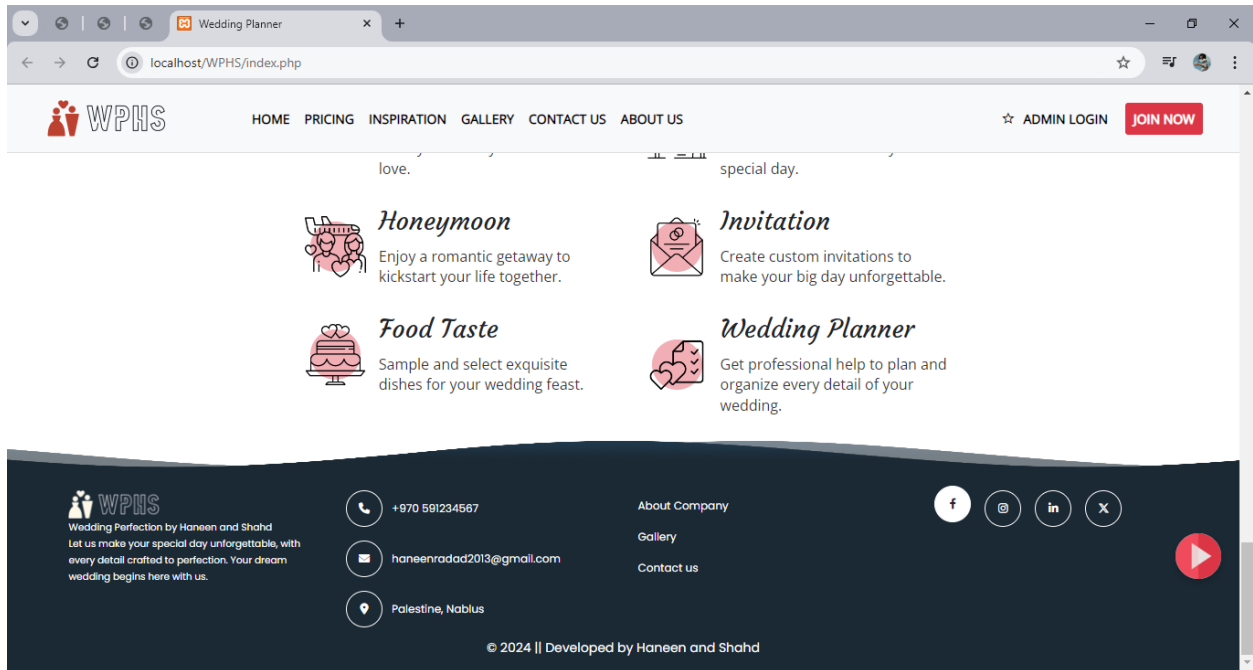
Wedding Planner

localhost/WPHS/index.php

WPHS

HOME PRICING INSPIRATION GALLERY CONTACT US ABOUT US

ADMIN LOGIN JOIN NOW

love.

special day.

Honeymoon
Enjoy a romantic getaway to kickstart your life together.

Invitation
Create custom invitations to make your big day unforgettable.

Food Taste
Sample and select exquisite dishes for your wedding feast.

Wedding Planner
Get professional help to plan and organize every detail of your wedding.

WPHS
Wedding Perfection by Haneen and Shahd
Let us make your special day unforgettable, with every detail crafted to perfection. Your dream wedding begins here with us.

+970 591234567

haneenradad2013@gmail.com

Palestine, Nablus

About Company

Gallery

Contact us

© 2024 || Developed by Haneen and Shahd